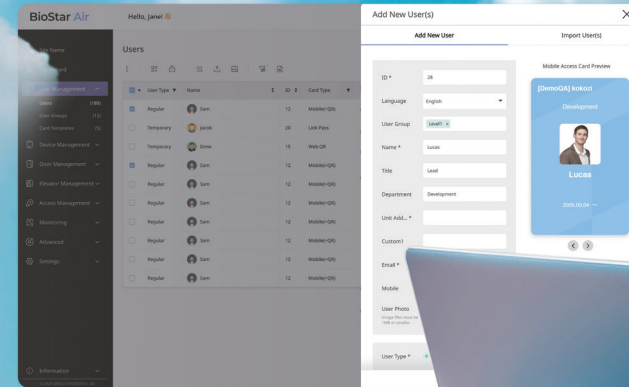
BioStar Air

Hello, Jane!

Site Home

User Management

Users (188)

User Groups (12)

Card Templates (5)

Device Management

Door Management

Elevator Management

Access Management

Monitoring

Advanced

Settings

Information

Users

| | User Type | Name | ID | Card Type |
|---|---|---|---|---|
| | Regular | Sam | 12 | Mobile+QR |
| | Temporary | Jacob | 20 | Link Pass |
| | Temporary | Drew | 15 | Web QR |
| | Regular | Sam | 12 | Mobile+QR |
| | Regular | Sam | 12 | Mobile+QR |
| | Regular | Sam | 12 | Mobile+QR |
| | Regular | Sam | 12 | Mobile+QR |
| | Regular | Sam | 12 | Mobile+QR |
| | Regular | Sam | 12 | Mobile+QR |
| | Regular | Sam | 12 | Mobile+QR |

Add New User(s)

Add New User

Import User(s)

ID * 28

Language English

User Group Level1 ×

Name * Lucas

Title Lead

Department Development

Unit Add... *

Custom1

Email *

Mobile

User Photo

User Type *

Mobile Access Card Preview

[DemoQA] kokozi

Development

Lucas

2005.05.04 ~